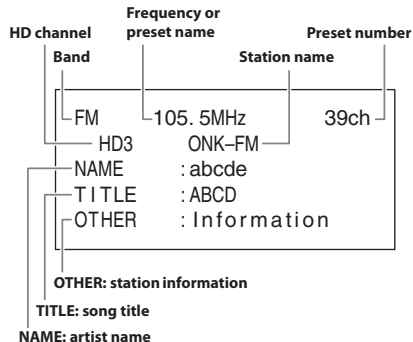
HD channel
Frequency or preset name
Preset number
Band
Station name

FM 105. 5MHz 39ch
HD3 ONK–FM
NAME : abcde
TITLE : ABCD
OTHER : Information

OTHER: station information
TITLE: song title
NAME: artist name